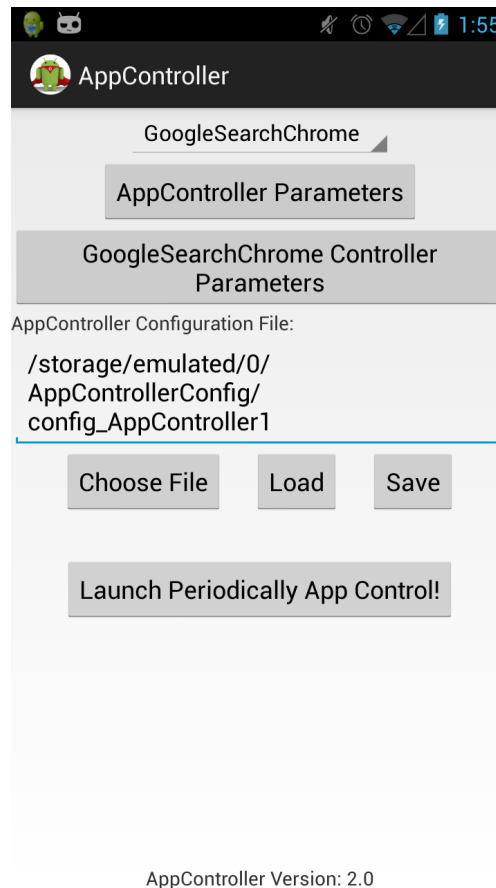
1:55

AppController

GoogleSearchChrome

AppController Parameters

GoogleSearchChrome Controller Parameters

AppController Configuration File:

/storage/emulated/0/AppControllerConfig/config_AppController1

Choose File

Load

Save

Launch Periodically App Control!

AppController Version: 2.0